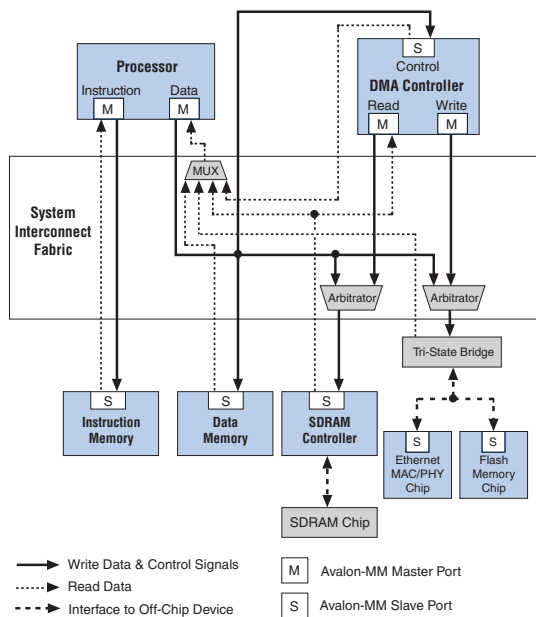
Processor
Instruction
M
Data
M

S
Control
DMA Controller
Read
M
Write
M

MUX

System Interconnect Fabric

Arbitrator
Arbitrator

Tri-State Bridge

S
Instruction Memory

S
Data Memory

S
SDRAM Controller

S
Ethernet MAC/PHY Chip

S
Flash Memory Chip

SDRAM Chip

Write Data & Control Signals
Read Data
Interface to Off-Chip Device

M Avalon-MM Master Port
S Avalon-MM Slave Port